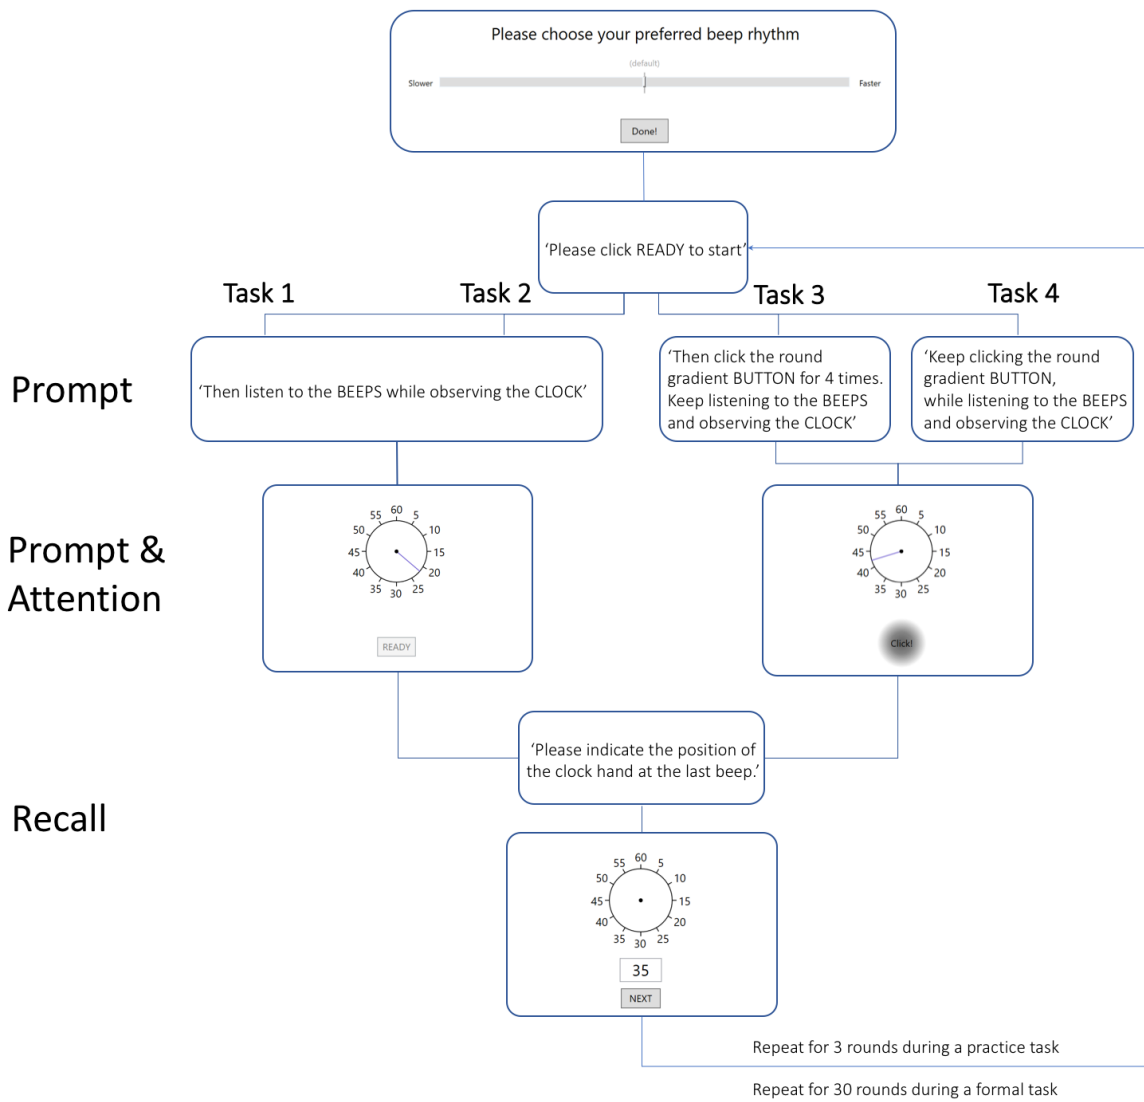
Please choose your preferred beep rhythm

(default)

Slower

Faster

Done!

'Please click READY to start'

Task 1

Task 2

Task 3

Task 4

Prompt

'Then listen to the BEEPS while observing the CLOCK'

'Then click the round gradient BUTTON for 4 times. Keep listening to the BEEPS and observing the CLOCK'

'Keep clicking the round gradient BUTTON, while listening to the BEEPS and observing the CLOCK'

Prompt & Attention

60 5 10 15 20 25 30 35 40 45 50 55

READY

60 5 10 15 20 25 30 35 40 45 50 55

Click!

'Please indicate the position of the clock hand at the last beep.'

Recall

60 5 10 15 20 25 30 35 40 45 50 55

35

NEXT

Repeat for 3 rounds during a practice task

Repeat for 30 rounds during a formal task